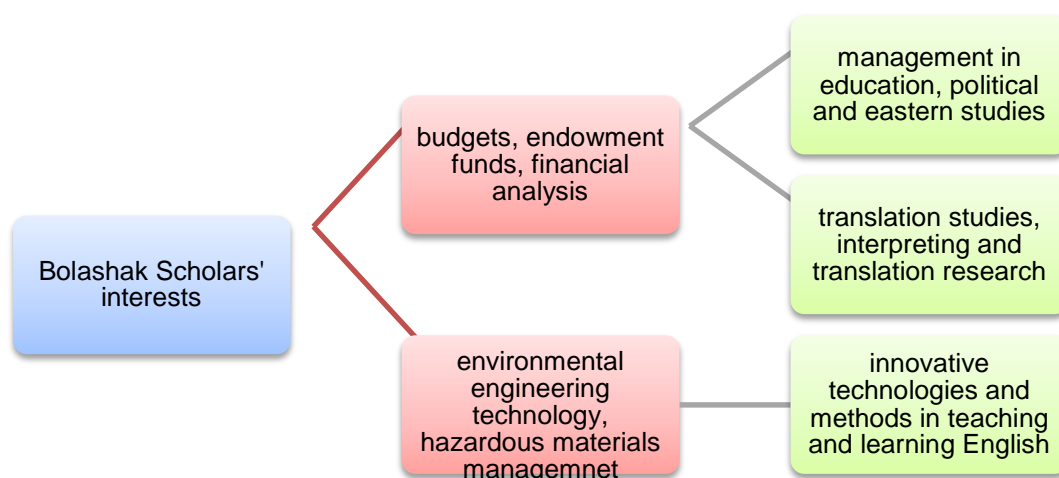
Bolashak Scholars' interests

budgets, endowment funds, financial analysis

management in education, political and eastern studies

translation studies, interpreting and translation research

environmental engineering technology, hazardous materials managemnet

innovative technologies and methods in teaching and learning English